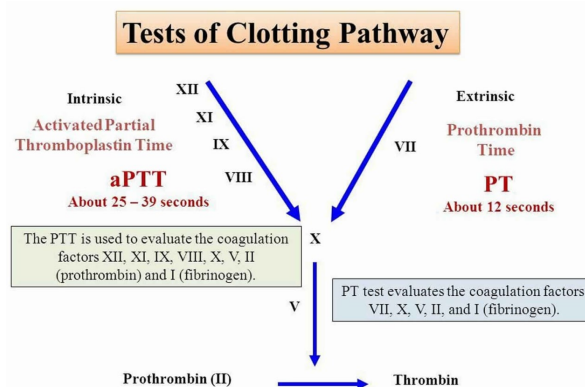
Tests of Clotting Pathway

Intrinsic

Activated Partial Thromboplastin Time

aPTT

About 25 – 39 seconds

XII

XI

IX

VIII

Extrinsic

Prothrombin Time

PT

About 12 seconds

VII

X

The PTT is used to evaluate the coagulation factors XII, XI, IX, VIII, X, V, II (prothrombin) and I (fibrinogen).

V

PT test evaluates the coagulation factors VII, X, V, II, and I (fibrinogen).

Prothrombin (II)

Thrombin